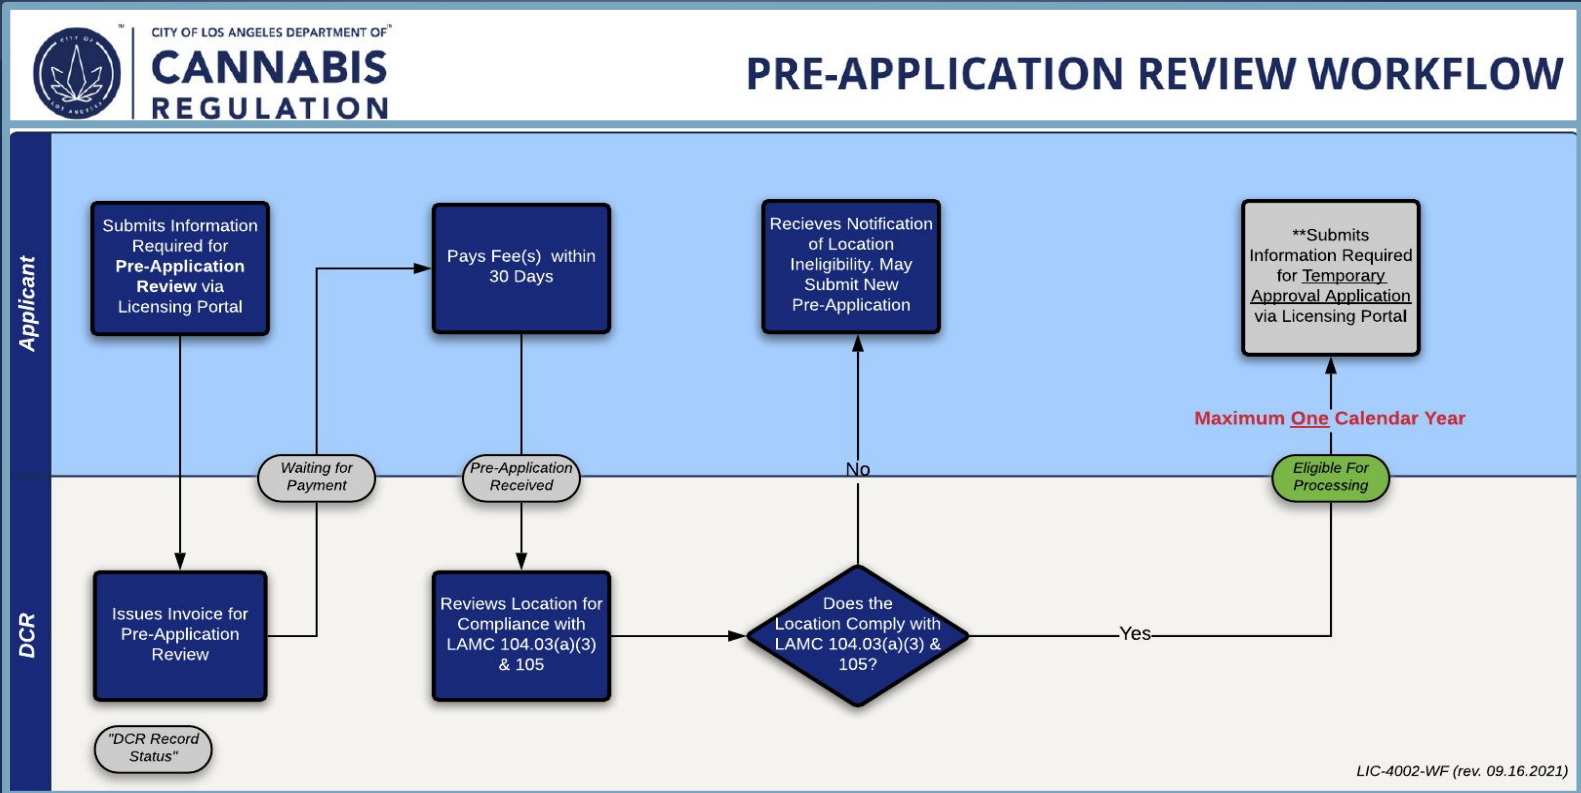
CITY OF LOS ANGELES DEPARTMENT OF
CANNABIS
REGULATION

PRE-APPLICATION REVIEW WORKFLOW

Applicant

DCR

Submits Information Required for **Pre-Application Review** via Licensing Portal

Pays Fee(s) within 30 Days

Recieves Notification of Location Ineligibility. May Submit New Pre-Application

**Submits Information Required for Temporary Approval Application via Licensing Portal

Maximum One Calendar Year

Waiting for Payment

Pre-Application Received

No

Eligible For Processing

Issues Invoice for Pre-Application Review

Reviews Location for Compliance with LAMC 104.03(a)(3) & 105

Does the Location Comply with LAMC 104.03(a)(3) & 105?

Yes

"DCR Record Status"

LIC-4002-WF (rev. 09.16.2021)